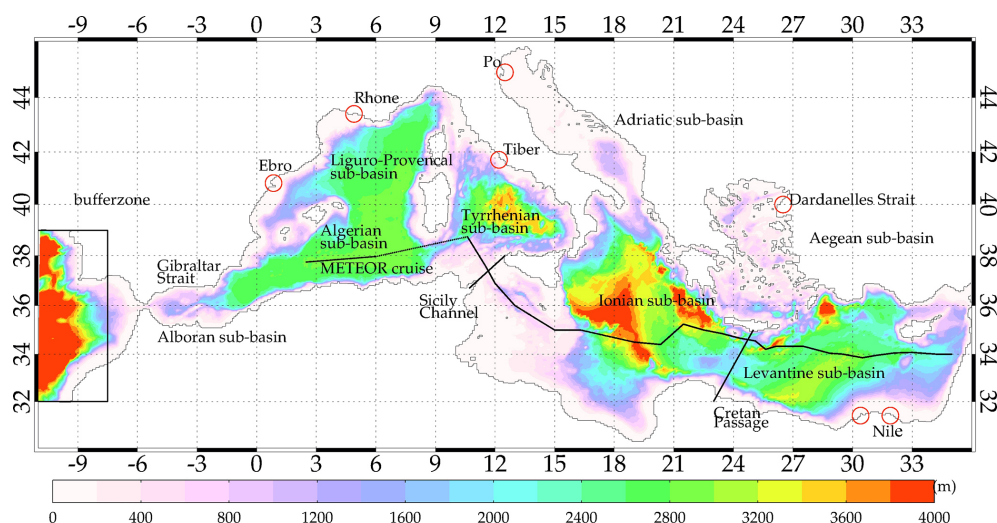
-9 -6 -3 0 3 6 9 12 15 18 21 24 27 30 33

44 42 40 38 36 34 32

Po
Rhone
Adriatic sub-basin
Ebro
Liguro-Provencal sub-basin
Tiber
bufferzone
Dardanelles Strait
Tyrrhenian sub-basin
Algerian sub-basin
Aegean sub-basin
Gibraltar Strait
METEOR cruise
Sicily Channel
Ionian sub-basin
Alboran sub-basin
Levantine sub-basin
Cretan Passage
Nile

44 42 40 38 36 34 32

-9 -6 -3 0 3 6 9 12 15 18 21 24 27 30 33

(m)
0 400 800 1200 1600 2000 2400 2800 3200 3600 4000